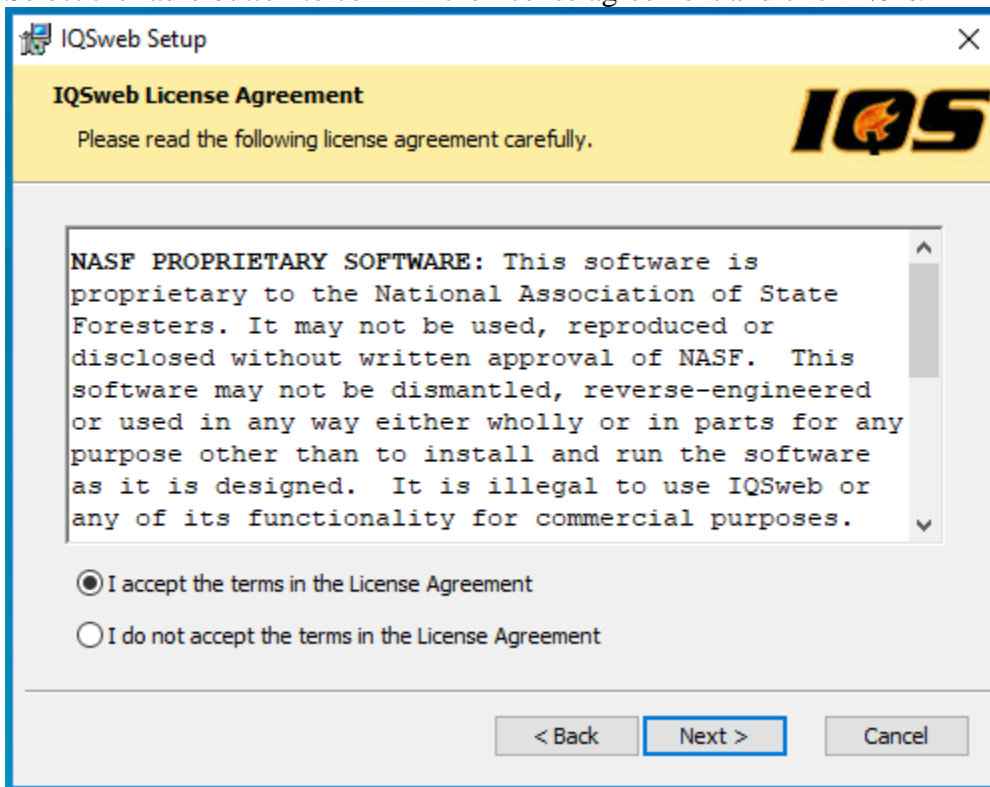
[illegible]

IQSweb Setup

IQSweb License Agreement

Please read the following license agreement carefully.

IQS

NASF PROPRIETARY SOFTWARE: This software is proprietary to the National Association of State Foresters. It may not be used, reproduced or disclosed without written approval of NASF. This software may not be dismantled, reverse-engineered or used in any way either wholly or in parts for any purpose other than to install and run the software as it is designed. It is illegal to use IQSweb or any of its functionality for commercial purposes.

I accept the terms in the License Agreement

I do not accept the terms in the License Agreement

< Back

Next >

Cancel